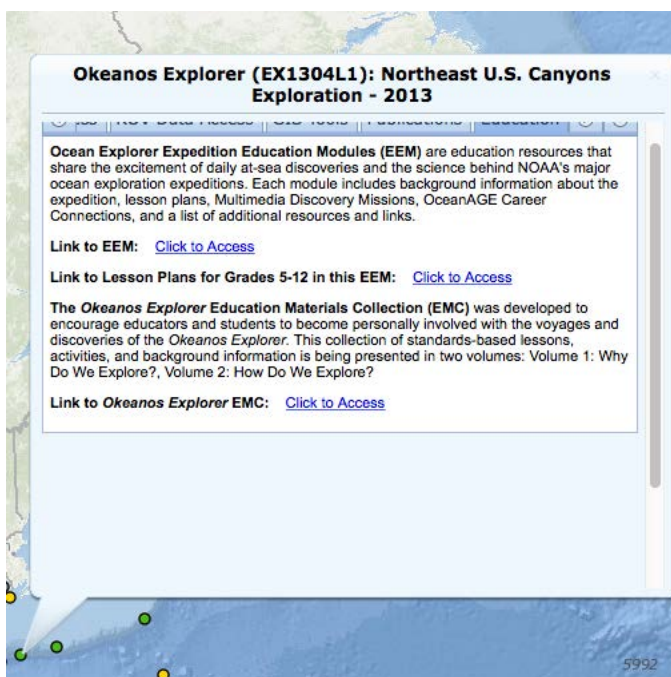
Okeanos Explorer (EX1304L1): Northeast U.S. Canyons Exploration - 2013

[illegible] | ROV Data Access | GIS Tools | Publications | Education

Ocean Explorer Expedition Education Modules (EEM) are education resources that share the excitement of daily at-sea discoveries and the science behind NOAA's major ocean exploration expeditions. Each module includes background information about the expedition, lesson plans, Multimedia Discovery Missions, OceanAGE Career Connections, and a list of additional resources and links.

Link to EEM: Click to Access

Link to Lesson Plans for Grades 5-12 in this EEM: Click to Access

The Okeanos Explorer Education Materials Collection (EMC) was developed to encourage educators and students to become personally involved with the voyages and discoveries of the Okeanos Explorer. This collection of standards-based lessons, activities, and background information is being presented in two volumes: Volume 1: Why Do We Explore?, Volume 2: How Do We Explore?

Link to Okeanos Explorer EMC: Click to Access

5992